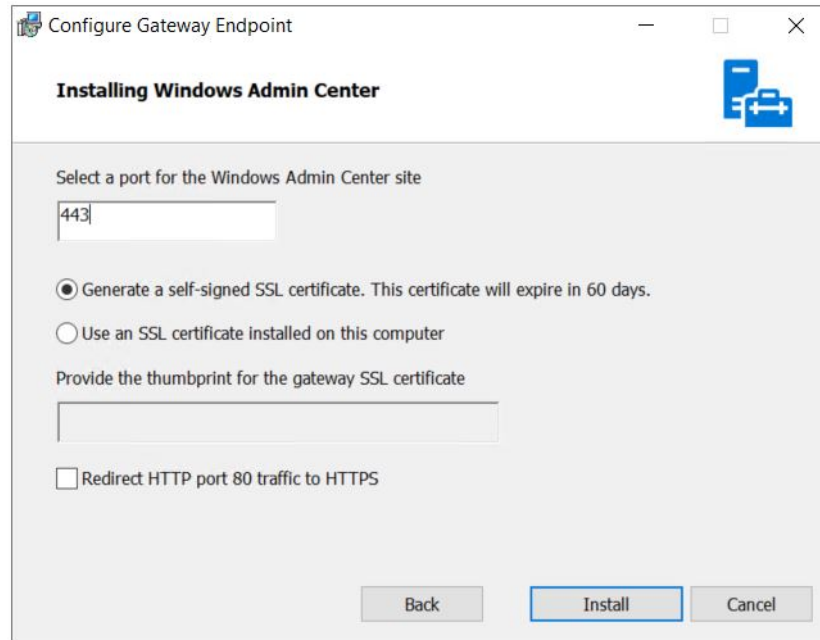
Configure Gateway Endpoint

Installing Windows Admin Center

Select a port for the Windows Admin Center site

443

Generate a self-signed SSL certificate. This certificate will expire in 60 days.

Use an SSL certificate installed on this computer

Provide the thumbprint for the gateway SSL certificate

Redirect HTTP port 80 traffic to HTTPS

Back

Install

Cancel